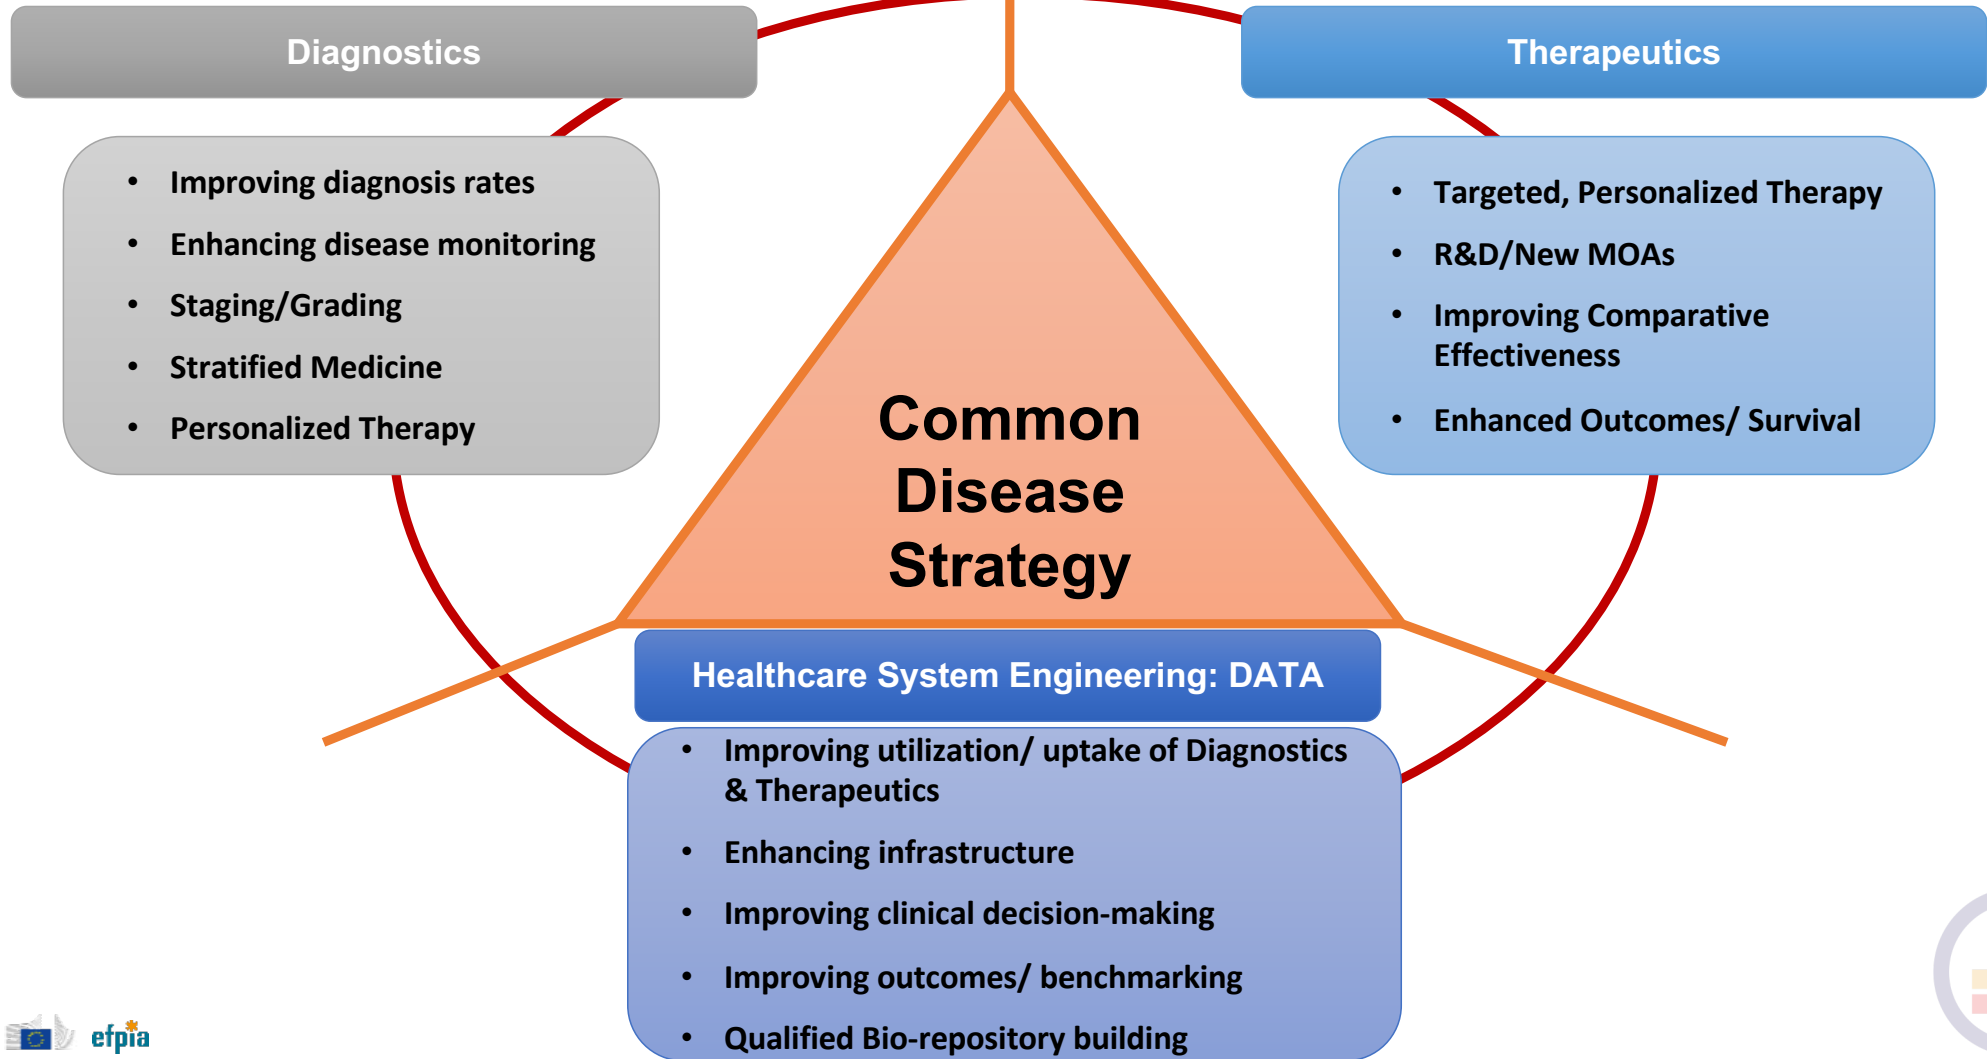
Diagnostics

- Improving diagnosis rates
- Enhancing disease monitoring
- Staging/Grading
- Stratified Medicine
- Personalized Therapy

Therapeutics

- Targeted, Personalized Therapy
- R&D/New MOAs
- Improving Comparative Effectiveness
- Enhanced Outcomes/ Survival

Common Disease Strategy

Healthcare System Engineering: DATA

- Improving utilization/ uptake of Diagnostics & Therapeutics
- Enhancing infrastructure
- Improving clinical decision-making
- Improving outcomes/ benchmarking
- Qualified Bio-repository building

efpia